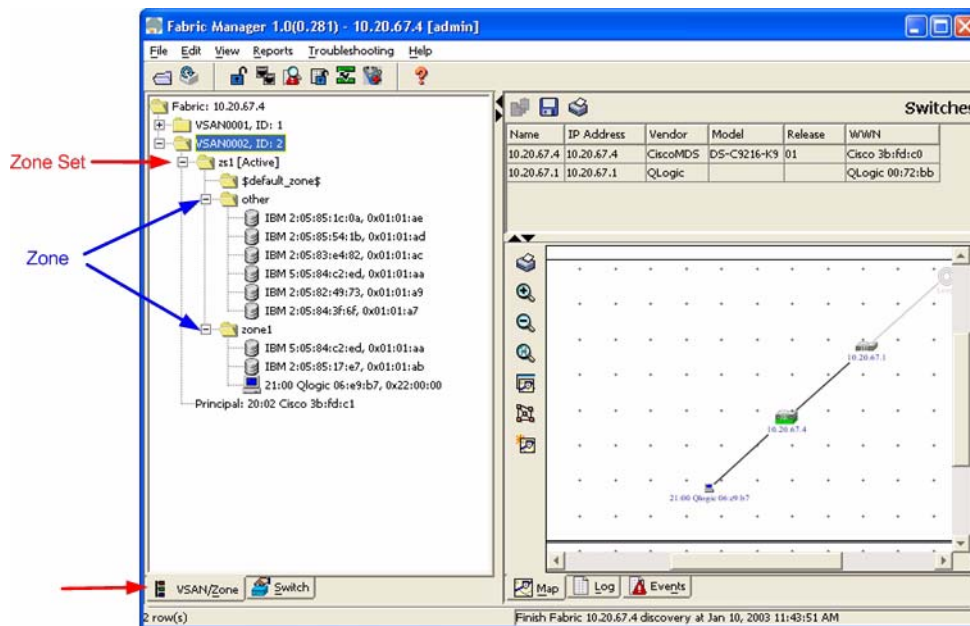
Fabric Manager 1.0(0.281) - 10.20.67.4 [admin]

File Edit View Reports Troubleshooting Help

Fabric: 10.20.67.4
VSAN0001, ID: 1
VSAN0002, ID: 2
zs1 [Active]
$default_zone$
other
IBM 2:05:85:1c:0a, 0x01:01:ae
IBM 2:05:85:54:1b, 0x01:01:ad
IBM 2:05:83:e4:82, 0x01:01:ac
IBM 5:05:84:c2:ed, 0x01:01:aa
IBM 2:05:82:49:73, 0x01:01:a9
IBM 2:05:84:3f:6f, 0x01:01:a7
zone1
IBM 5:05:84:c2:ed, 0x01:01:aa
IBM 2:05:85:17:e7, 0x01:01:ab
21:00 Qlogic 06:e9:b7, 0x22:00:00
Principal: 20:02 Cisco 3b:fd:c1

Zone Set

Zone

Switches

| Name | IP Address | Vendor | Model | Release | WWN |
|---|---|---|---|---|---|
| 10.20.67.4 | 10.20.67.4 | CiscoMDS | DS-C9216-K9 | 01 | Cisco 3b:fd:c0 |
| 10.20.67.1 | 10.20.67.1 | QLogic | | | QLogic 00:72:bb |

10.20.67.1
10.20.67.4
21:00 Qlogic 06:e9:b7

VSAN/Zone Switch

Map Log Events

2 row(s)

Finish Fabric 10.20.67.4 discovery at Jan 10, 2003 11:43:51 AM